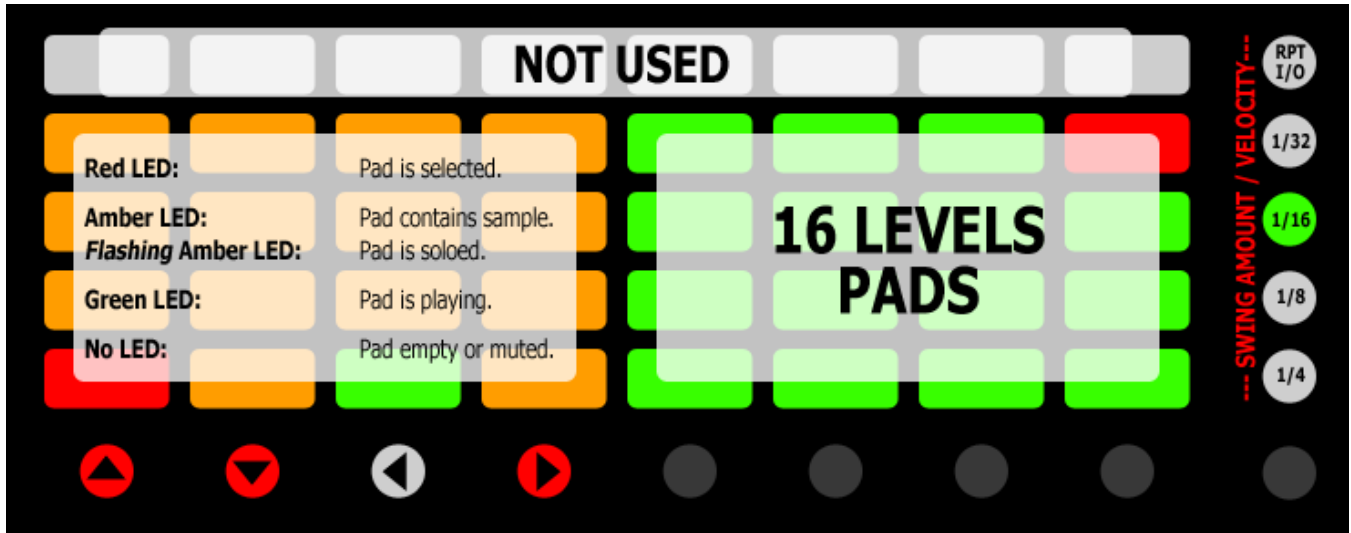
NOT USED

| | |
|---|---|
| Red LED: | Pad is selected. |
| Amber LED: | Pad contains sample. |
| *Flashing* Amber LED: | Pad is soloed. |
| Green LED: | Pad is playing. |
| No LED: | Pad empty or muted. |

16 LEVELS PADS

--- SWING AMOUNT / VELOCITY---

RPT I/O

1/32

1/16

1/8

1/4